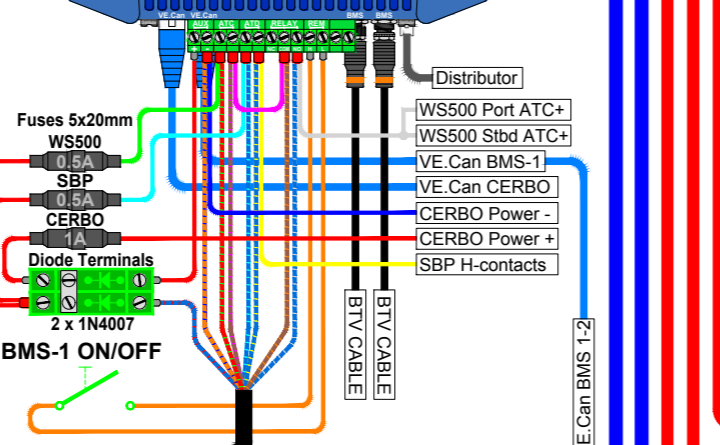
VE.Can VE.Can BMS BMS
AUX ATC ATO RELAY REM
NC COM NO
Distributor
WS500 Port ATC+
WS500 Stbd ATC+
VE.Can BMS-1
VE.Can CERBO
CERBO Power -
CERBO Power +
SBP H-contacts
Fuses 5x20mm
WS500
0.5A
SBP
0.5A
CERBO
1A
Diode Terminals
2 x 1N4007
BMS-1 ON/OFF
BTV CABLE
BTV CABLE
VE.Can BMS 1-2